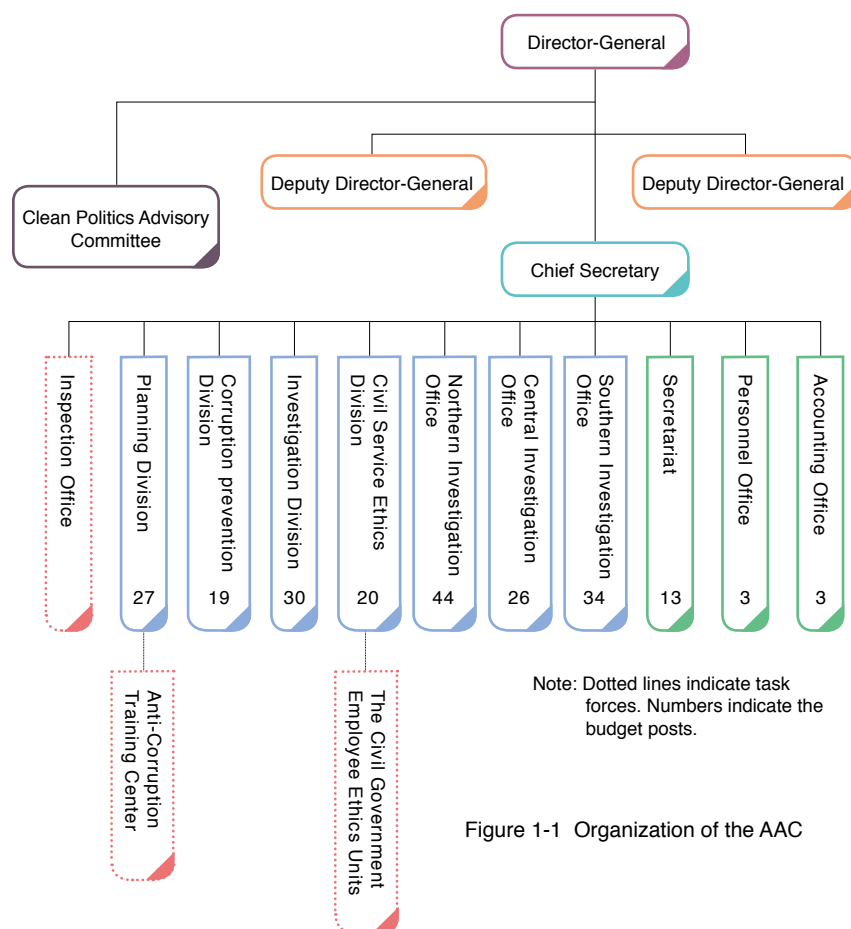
Director-General

Deputy Director-General

Deputy Director-General

Clean Politics Advisory Committee

Chief Secretary

Inspection Office

Planning Division 27

Corruption prevention Division 19

Investigation Division 30

Civil Service Ethics Division 20

Northern Investigation Office 44

Central Investigation Office 26

Southern Investigation Office 34

Secretariat 13

Personnel Office 3

Accounting Office 3

Anti-Corruption Training Center

The Civil Government Employee Ethics Units

Note: Dotted lines indicate task forces. Numbers indicate the budget posts.

Figure 1-1 Organization of the AAC